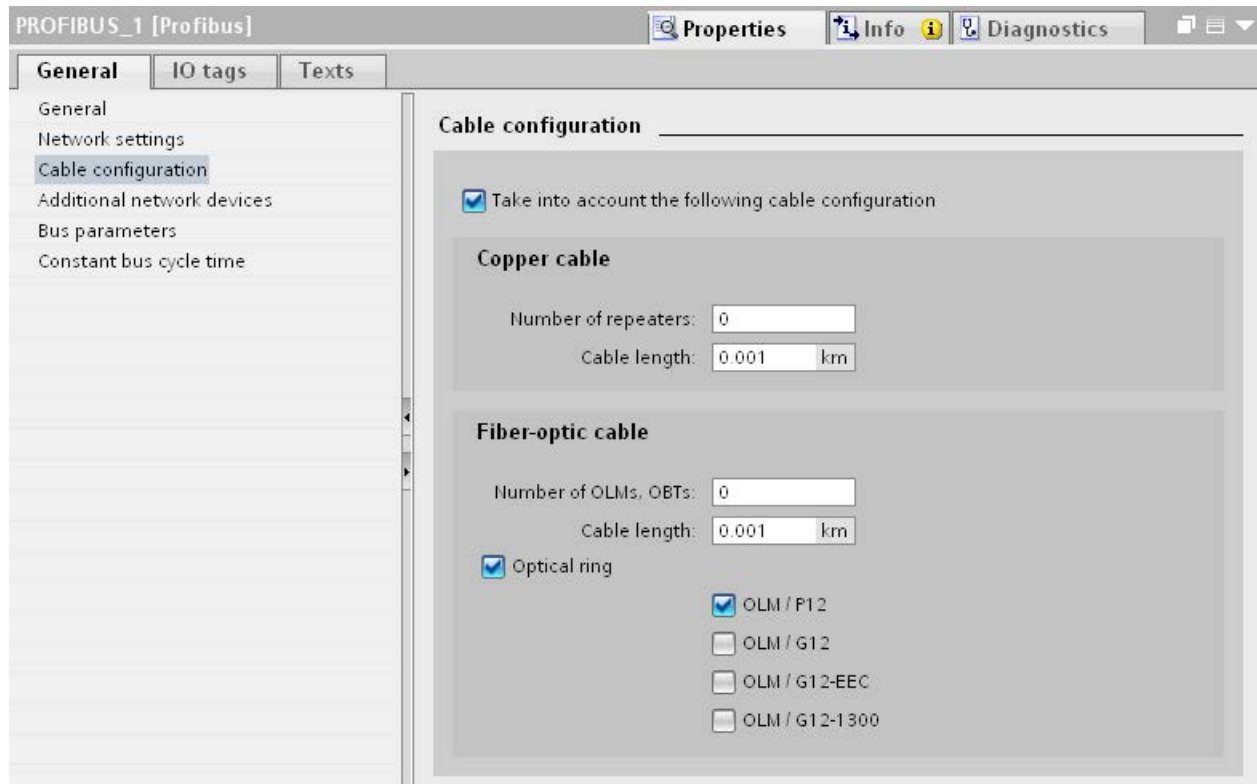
PROFIBUS_1 [Profibus]

Properties Info Diagnostics

General IO tags Texts

General
Network settings
Cable configuration
Additional network devices
Bus parameters
Constant bus cycle time

Cable configuration

Take into account the following cable configuration

Copper cable

Number of repeaters: 0
Cable length: 0.001 km

Fiber-optic cable

Number of OLMs, OBTs: 0
Cable length: 0.001 km

Optical ring

OLM / P12
OLM / G12
OLM / G12-EEC
OLM / G12-1300